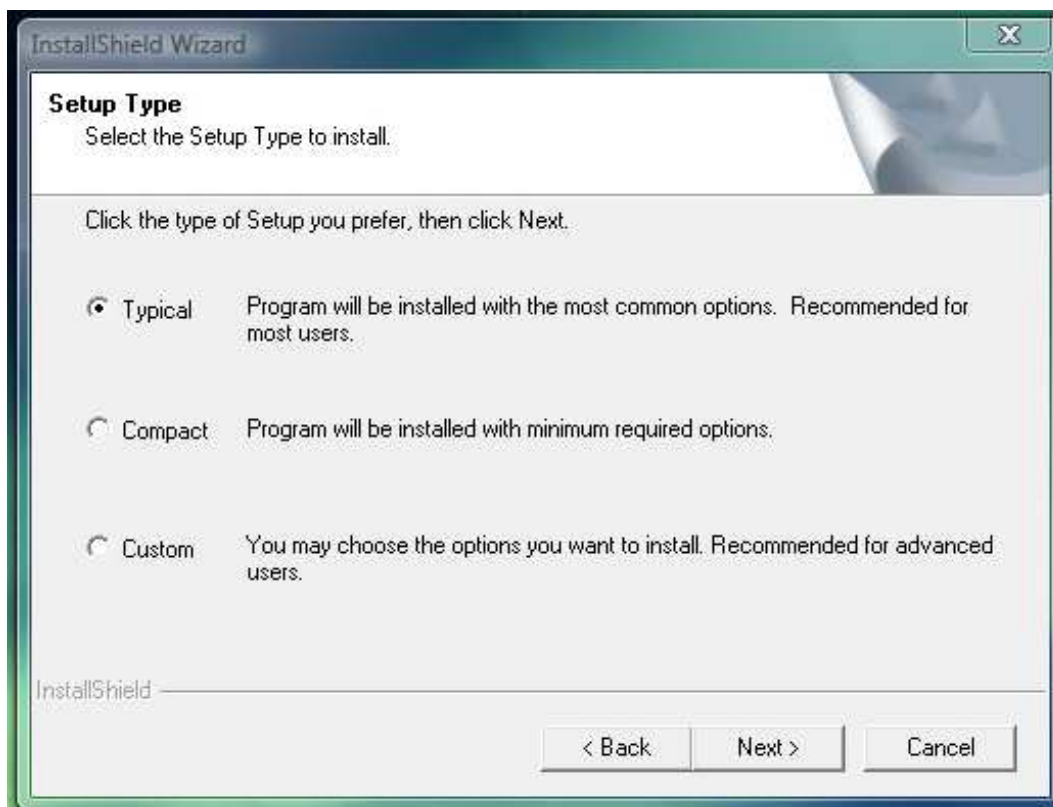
InstallShield Wizard

X

Setup Type
Select the Setup Type to install.

Click the type of Setup you prefer, then click Next.

Typical Program will be installed with the most common options. Recommended for most users.

Compact Program will be installed with minimum required options.

Custom You may choose the options you want to install. Recommended for advanced users.

InstallShield

< Back Next > Cancel